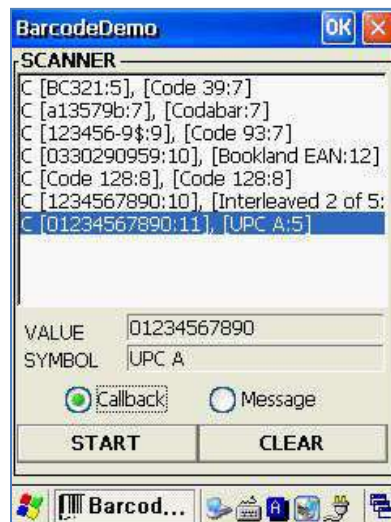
BarcodeDemo OK
SCANNER
C [BC321:5], [Code 39:7]
C [a13579b:7], [Codabar:7]
C [123456-9$:9], [Code 93:7]
C [0330290959:10], [Bookland EAN:12]
C [Code 128:8], [Code 128:8]
C [1234567890:10], [Interleaved 2 of 5:
C [01234567890:11], [UPC A:5]

VALUE 01234567890
SYMBOL UPC A

Callback Message

START CLEAR

Barcod...